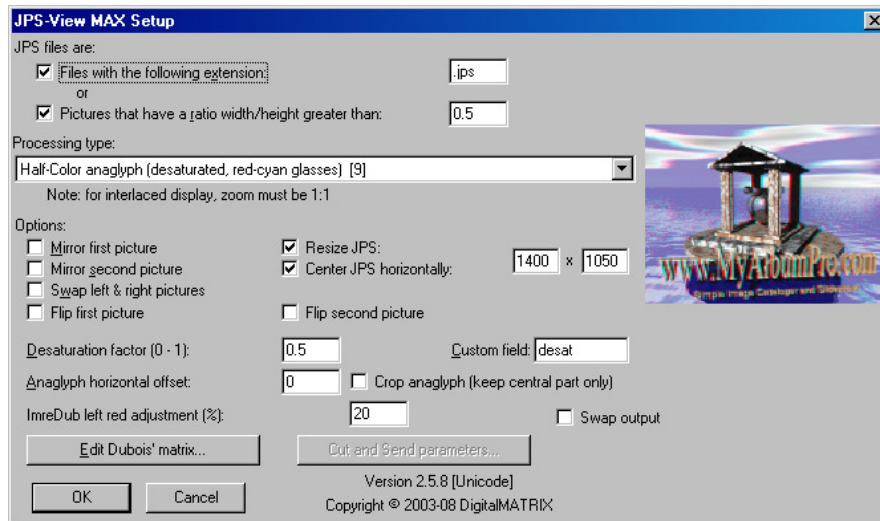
JPS-View MAX Setup

JPS files are:

Files with the following extension: .jps
or
Pictures that have a ratio width/height greater than: 0.5

Processing type:

Half-Color anaglyph (desaturated, red-cyan glasses) [9]

Note: for interlaced display, zoom must be 1:1

Options:

Mirror first picture
Mirror second picture
Swap left & right pictures
Flip first picture

Resize JPS:
Center JPS horizontally:
1400 x 1050

Flip second picture

www.MyAlbumPro.com
Simple Image Cataloger and Slideshow

Desaturation factor (0 - 1): 0.5
Custom field: desat

Anaglyph horizontal offset: 0
Crop anaglyph (keep central part only)

ImreDub left red adjustment (%): 20
Swap output

Edit Dubois' matrix...
Cut and Send parameters...

OK
Cancel

Version 2.5.8 [Unicode]
Copyright © 2003-08 DigitalMATRIX